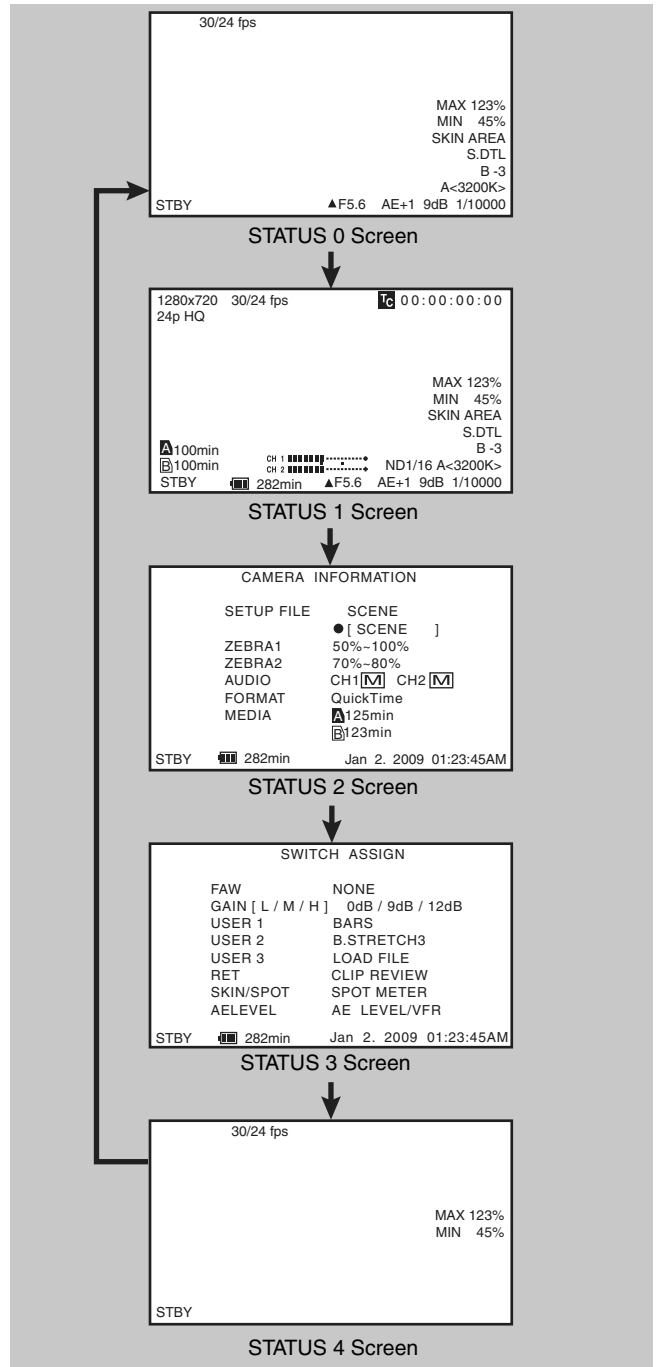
30/24 fps

MAX 123%
MIN 45%
SKIN AREA
S.DTL
B -3
A<3200K>
STBY ▲F5.6 AE+1 9dB 1/10000

STATUS 0 Screen

1280x720 30/24 fps
24p HQ
TC 00:00:00:00

MAX 123%
MIN 45%
SKIN AREA
S.DTL
B -3
A 100min
B 100min
CH 1
CH 2
ND1/16 A<3200K>
STBY 282min ▲F5.6 AE+1 9dB 1/10000

STATUS 1 Screen

CAMERA INFORMATION

SETUP FILE SCENE
●[ SCENE ]
ZEBRA1 50%~100%
ZEBRA2 70%~80%
AUDIO CH1 M CH2 M
FORMAT QuickTime
MEDIA A 125min
B 123min

STBY 282min Jan 2. 2009 01:23:45AM

STATUS 2 Screen

SWITCH ASSIGN

FAW NONE
GAIN [ L / M / H ] 0dB / 9dB / 12dB
USER 1 BARS
USER 2 B.STRETCH3
USER 3 LOAD FILE
RET CLIP REVIEW
SKIN/SPOT SPOT METER
AELEVEL AE LEVEL/VFR

STBY 282min Jan 2. 2009 01:23:45AM

STATUS 3 Screen

30/24 fps

MAX 123%
MIN 45%

STBY

STATUS 4 Screen